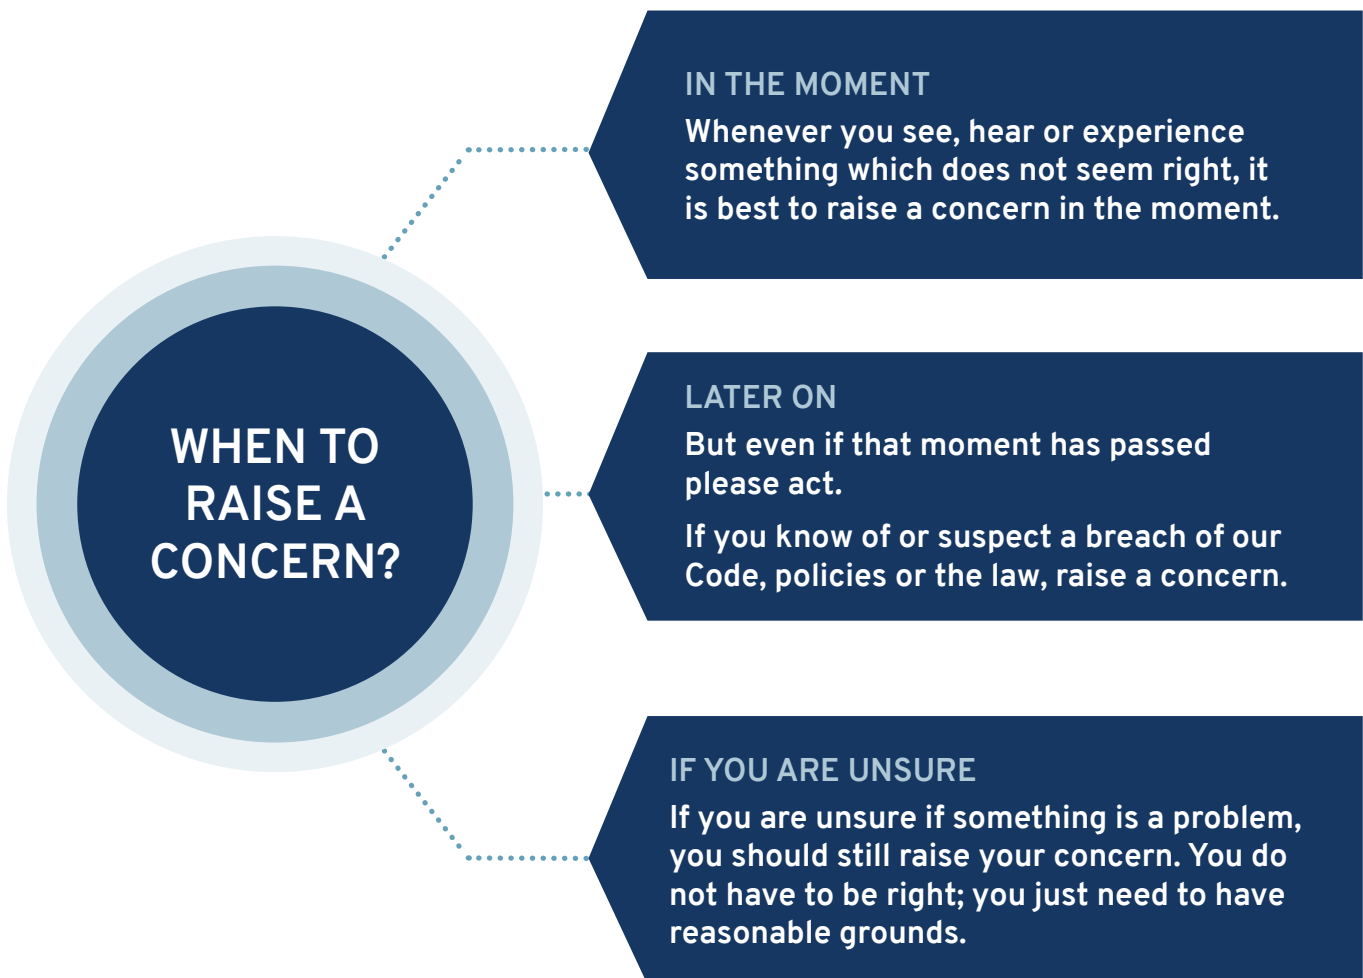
WHEN TO RAISE A CONCERN?

IN THE MOMENT

Whenever you see, hear or experience something which does not seem right, it is best to raise a concern in the moment.

LATER ON

But even if that moment has passed please act.

If you know of or suspect a breach of our Code, policies or the law, raise a concern.

IF YOU ARE UNSURE

If you are unsure if something is a problem, you should still raise your concern. You do not have to be right; you just need to have reasonable grounds.